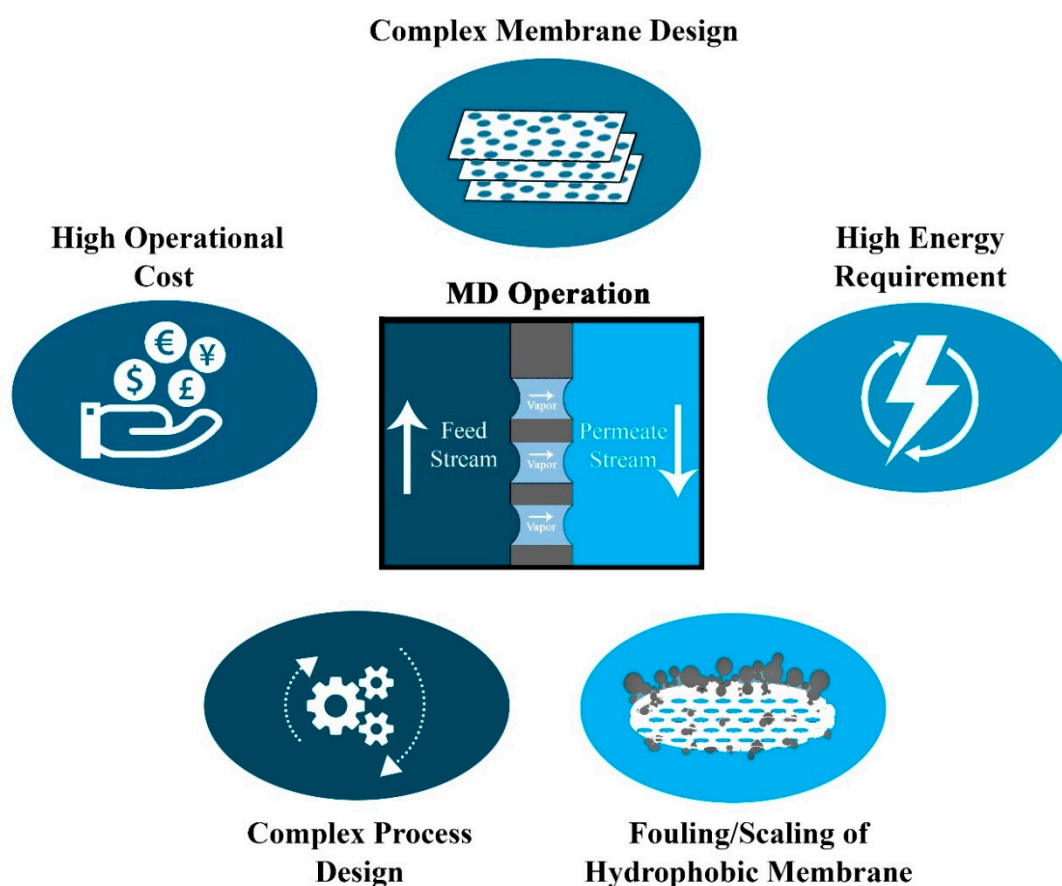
Complex Membrane Design

High Operational Cost

€ ¥ $ £

MD Operation

Feed Stream

Vapor

Vapor

Vapor

Permeate Stream

High Energy Requirement

Complex Process Design

Fouling/Scaling of Hydrophobic Membrane